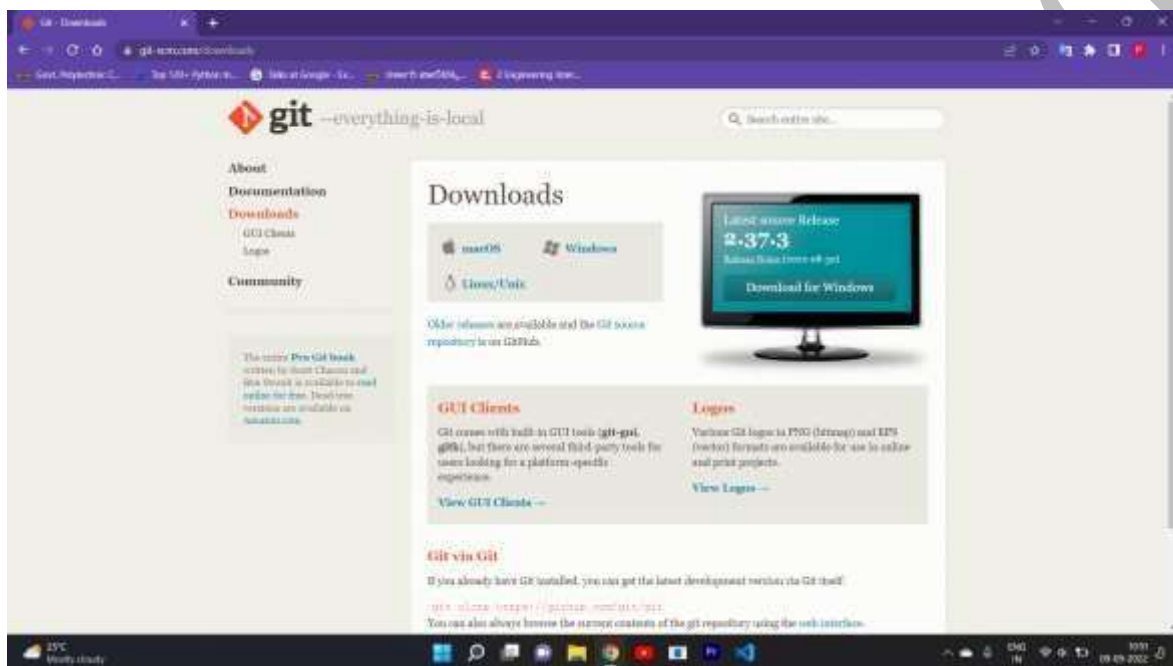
Git - Downloads

git-scm.com/downloads

git --everything-is-local

Search entire site...

About
Documentation
Downloads
GUI Clients
Logos
Community

The entire Pro Git book written by Scott Chacon and Ben Straub is available to read online for free. Dead tree versions are available on Amazon.com.

Downloads

macOS
Windows
Linux/Unix

Older releases are available and the Git source repository is on GitHub.

Latest source Release
2.37.3
Release Notes (2022-08-30)
Download for Windows

GUI Clients

Git comes with built-in GUI tools (git-gui, gitk), but there are several third-party tools for users looking for a platform-specific experience.

View GUI Clients →

Logos

Various Git logos in PNG (bitmap) and EPS (vector) formats are available for use in online and print projects.

View Logos →

Git via Git

If you already have Git installed, you can get the latest development version via Git itself:

git clone https://github.com/git/git

You can also always browse the current contents of the git repository using the web interface.

25°C
Mostly cloudy

ENG
IN
10:51
09-09-2022